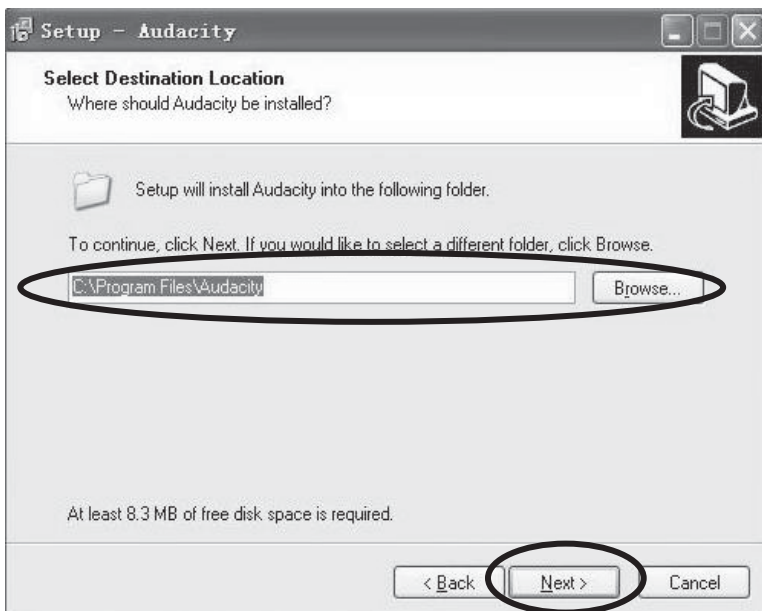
Setup - Audacity

Select Destination Location
Where should Audacity be installed?

Setup will install Audacity into the following folder.

To continue, click Next. If you would like to select a different folder, click Browse.

C:\Program Files\Audacity

Browse...

At least 8.3 MB of free disk space is required.

< Back

Next >

Cancel